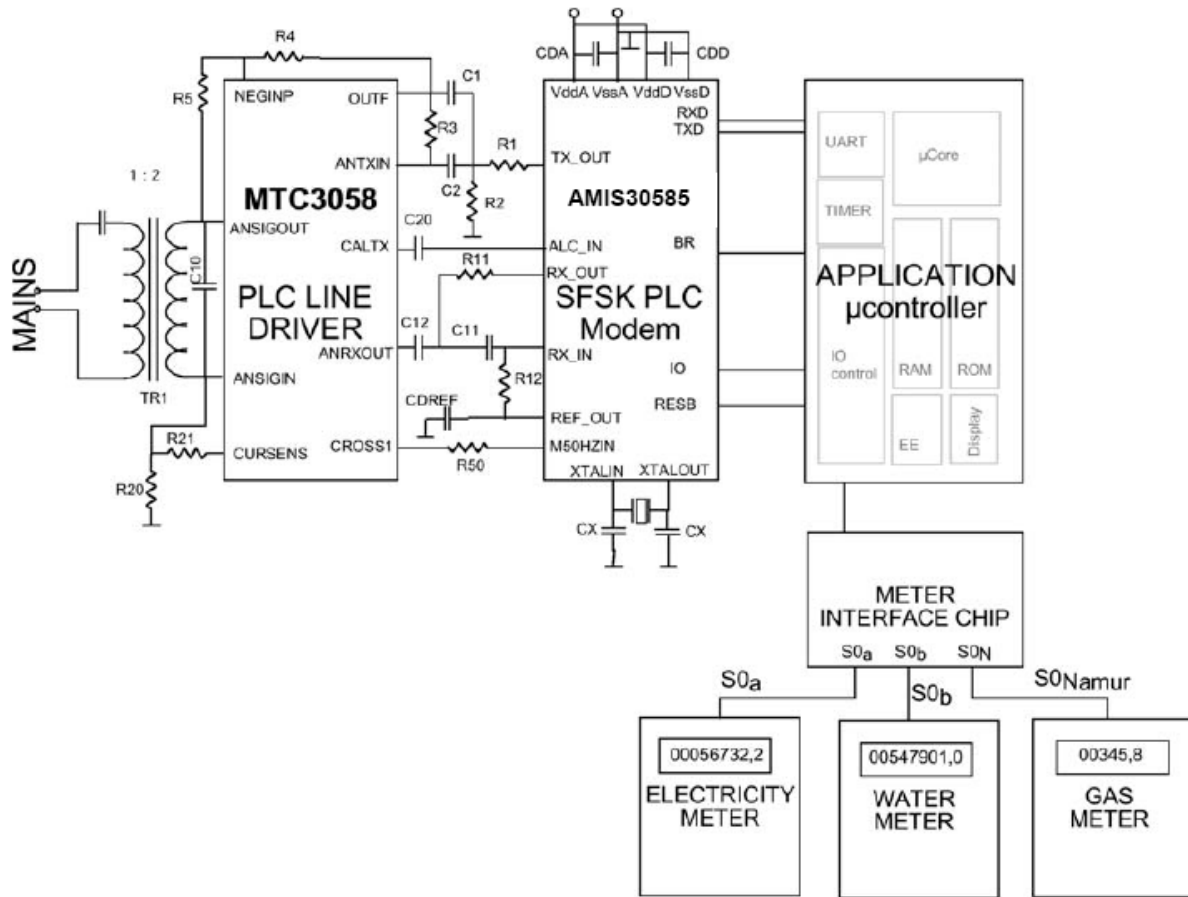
R4
R5
NEGINP
OUTF
C1
R3
ANTXIN
R1
C2
R2
1 : 2
MTC3058
ANSIGOUT
C20
CALTX
C10
MAINS
PLC LINE DRIVER
R11
C12
C11
ANRXOUT
R12
ANSIGIN
TR1
CDREF
R21
CURSENS
CROSS1
R50
R20
CDA
CDD
VddA VssA VddD VssD
RXD
TXD
TX_OUT
AMIS30585
ALC_IN
BR
RX_OUT
SFSK PLC Modem
RX_IN
IO
REF_OUT
RESB
M50HZIN
XTALIN
XTALOUT
CX
CX
UART
µCore
TIMER
APPLICATION µcontroller
IO control
RAM
ROM
EE
Display
METER INTERFACE CHIP
S0a S0b S0N
S0a
S0b
S0Namur
00056732,2
ELECTRICITY METER
00547901,0
WATER METER
00345,8
GAS METER